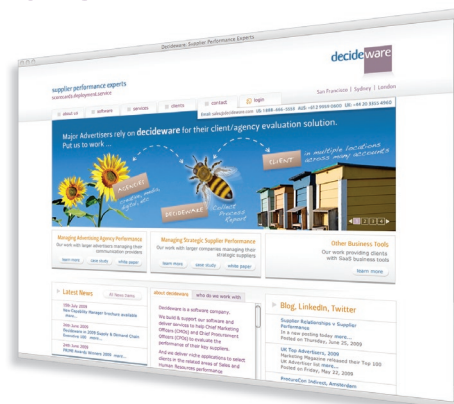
Decideware: Supplier Performance Experts

decideware

supplier performance experts
scorecards deployment.service

San Francisco | Sydney | London

about us | software | services | clients | contact | login

Email: sales@decideware.com US: 1-888-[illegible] AUS: +61 2 9969 5600 UK: +44 20 3011 4960

Major Advertisers rely on decideware for their client/agency evaluation solution. Put us to work ...

AGENCIES
creative, media, digital, etc

DECIDEWARE
Scorecards Process Report

CLIENT
in multiple locations across many accounts

Managing Advertising Agency Performance
Our work with large advertisers managing their communication providers
learn more | case study | white paper

Managing Strategic Supplier Performance
Our work with larger companies managing their strategic suppliers
learn more | case study | white paper

Other Business Tools
Our work providing clients with SaaS business tools
learn more

Latest News
All News items
15th July 2009
New Capability Manager brochure available
more...
30th June 2009
Decideware & 2009 Supply & Demand Chain Executive 100 more...
24th June 2009
PROBE Awards Winners 2009 more...

about decideware | who do we work with
Decideware is a software company.
We build & support our software and deliver services to help Chief Marketing Officers (CMOs) and Chief Procurement Officers (CPOs) to evaluate the performance of their key suppliers.
And we deliver niche applications to select clients in the related areas of Sales and Human Resources performance

Blog, LinkedIn, Twitter
Supplier Relationships = Supplier Performance
In a new posting today www...
Posted on Thursday, June 25, 2009
UK Top Advertisers, 2009
Marketing Magazine released their Top 100 UK Advertiser list www...
Posted on Friday, May 22, 2009
ProcureCon Indirect, Amsterdam